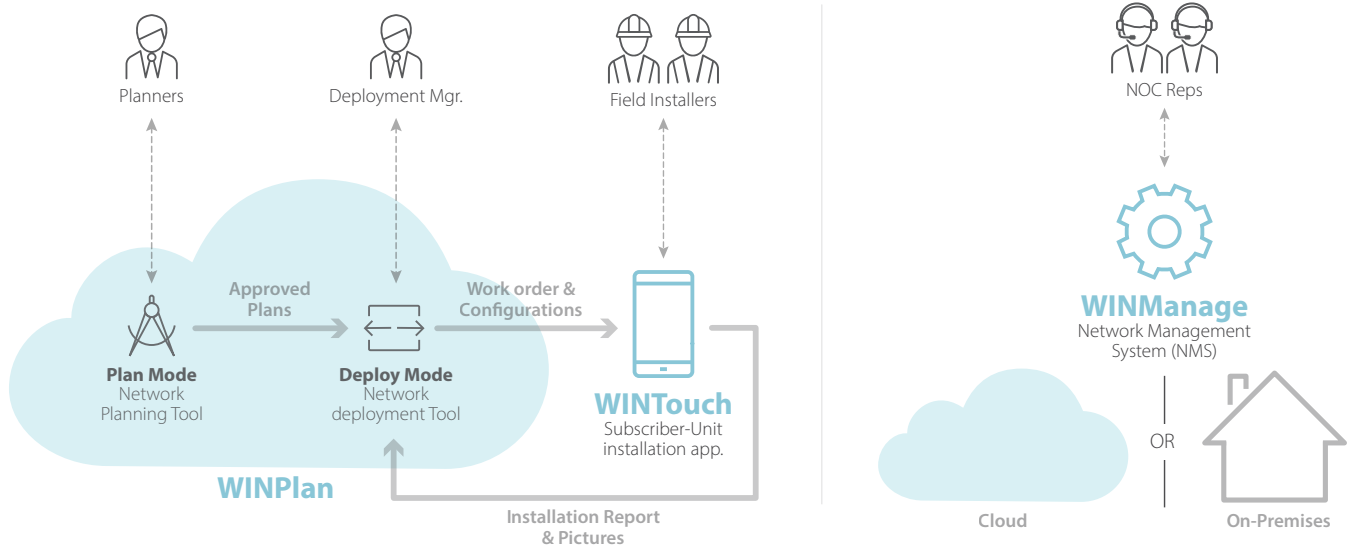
Planners

Deployment Mgr.

Field Installers

NOC Reps

Approved Plans

Work order & Configurations

Plan Mode
Network Planning Tool

Deploy Mode
Network deployment Tool

WINTouch
Subscriber-Unit installation app.

WINPlan

Installation Report & Pictures

WINManage
Network Management System (NMS)

OR

Cloud

On-Premises